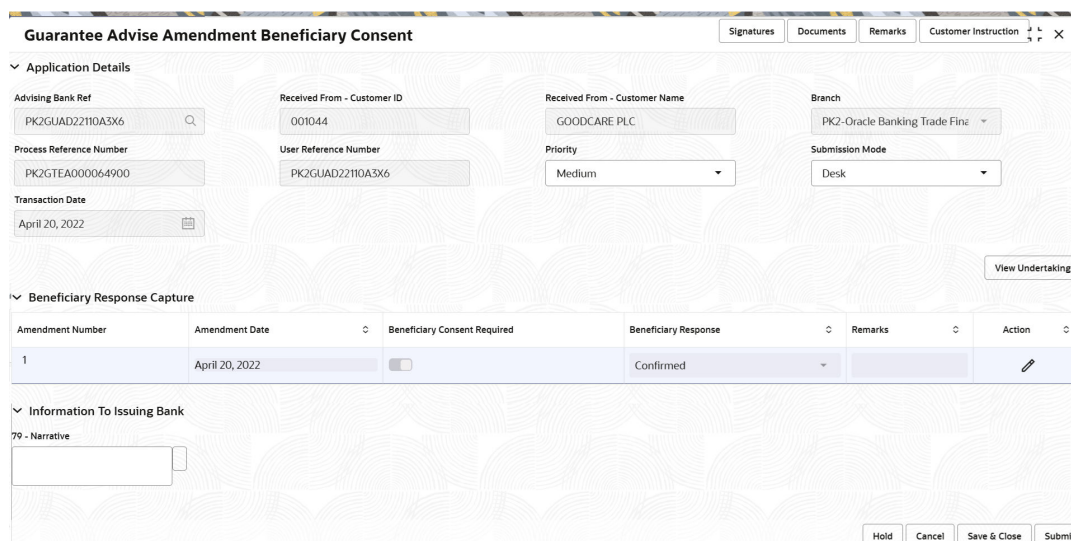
Guarantee Advise Amendment Beneficiary Consent

Signatures Documents Remarks Customer Instruction

Application Details

Advising Bank Ref
PK2GUAD22110A3X6

Received From - Customer ID
001044

Received From - Customer Name
GOODCARE PLC

Branch
PK2-Oracle Banking Trade Fina

Process Reference Number
PK2GTEA000064900

User Reference Number
PK2GUAD22110A3X6

Priority
Medium

Submission Mode
Desk

Transaction Date
April 20, 2022

View Undertaking

Beneficiary Response Capture

| Amendment Number | Amendment Date | Beneficiary Consent Required | Beneficiary Response | Remarks | Action |
|---|---|---|---|---|---|
| 1 | April 20, 2022 | | Confirmed | | |

Information To Issuing Bank

79 - Narrative

Hold Cancel Save & Close Submi